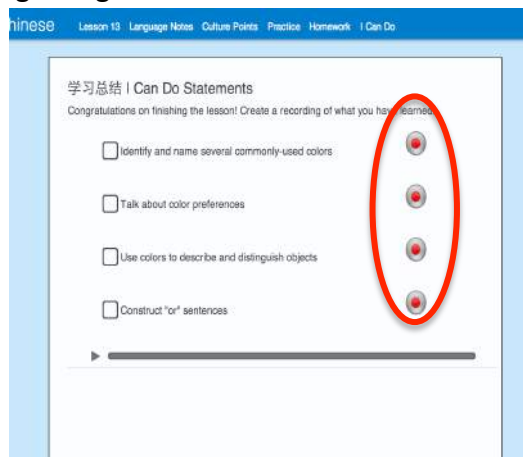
hinese Lesson 13 Language Notes Culture Points Practice Homework I Can Do

学习总结 | Can Do Statements

Congratulations on finishing the lesson! Create a recording of what you have learned.

Identify and name several commonly-used colors

Talk about color preferences

Use colors to describe and distinguish objects

Construct "or" sentences